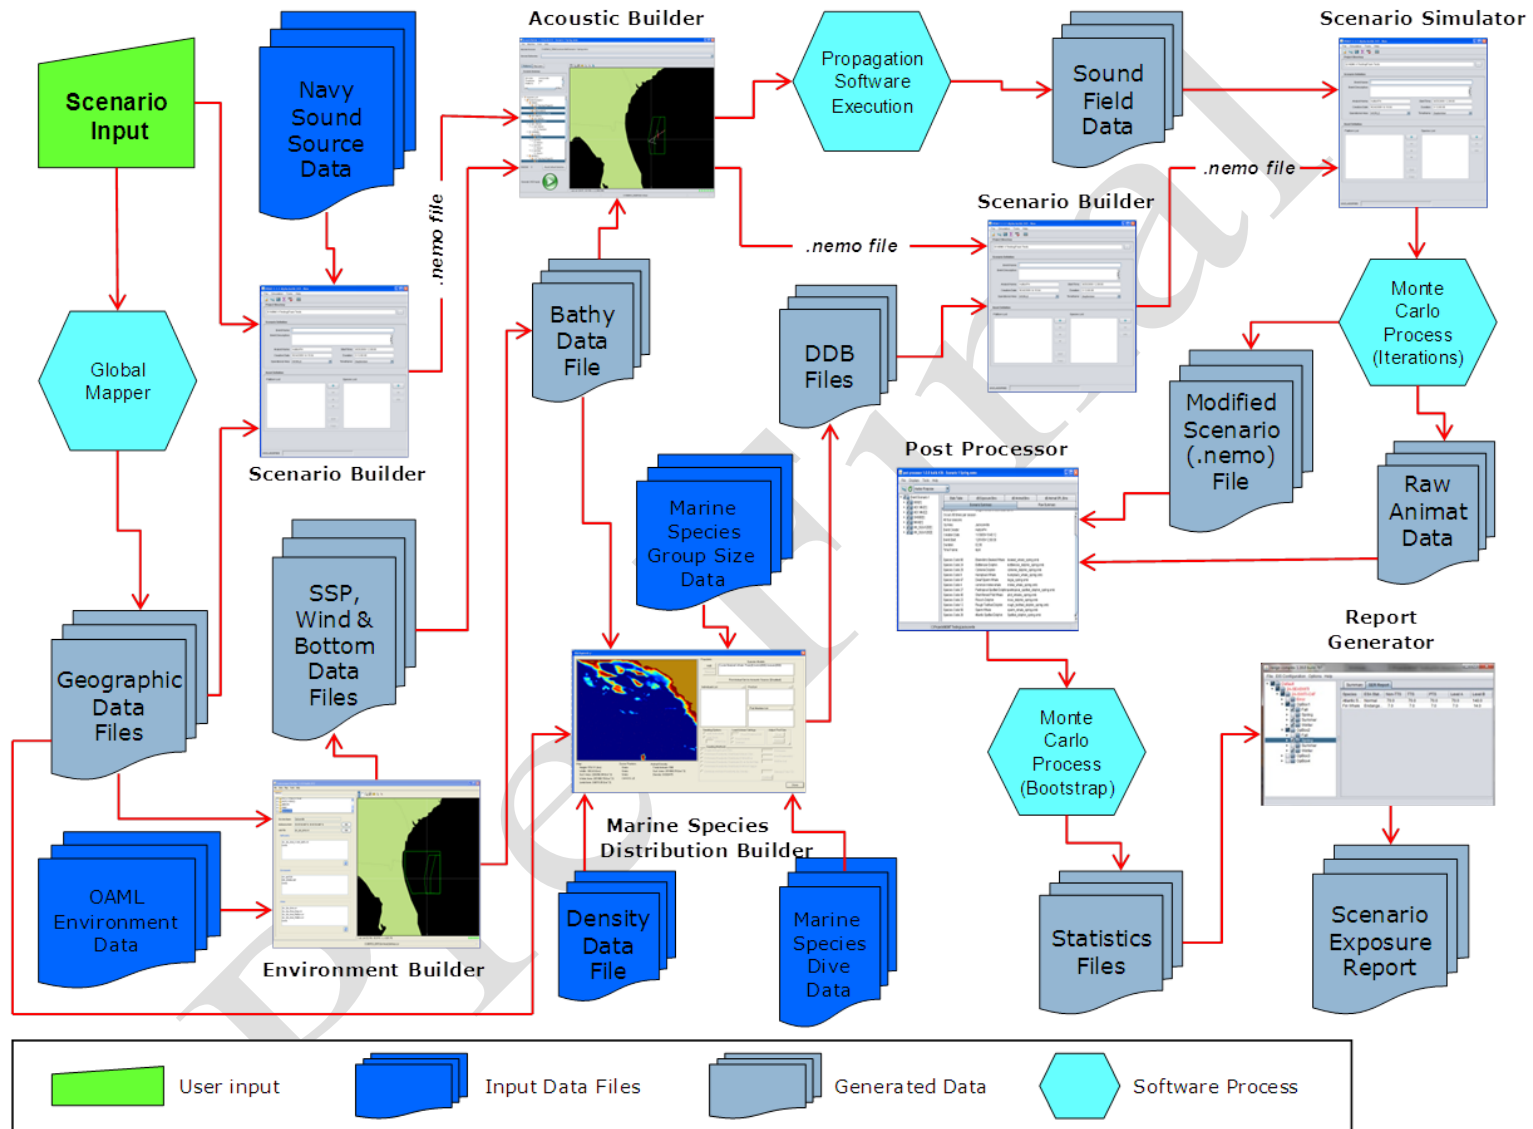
Scenario Input

Navy Sound Source Data

Acoustic Builder

Propagation Software Execution

Sound Field Data

Scenario Simulator

.nemo file

.nemo file

Scenario Builder

.nemo file

Global Mapper

Scenario Builder

Bathy Data File

DDB Files

Monte Carlo Process (Iterations)

Modified Scenario (.nemo) File

Post Processor

Raw Animat Data

Marine Species Group Size Data

SSP, Wind & Bottom Data Files

Geographic Data Files

Report Generator

Monte Carlo Process (Bootstrap)

Marine Species Distribution Builder

OAML Environment Data

Environment Builder

Density Data File

Marine Species Dive Data

Statistics Files

Scenario Exposure Report

Draft

User input

Input Data Files

Generated Data

Software Process